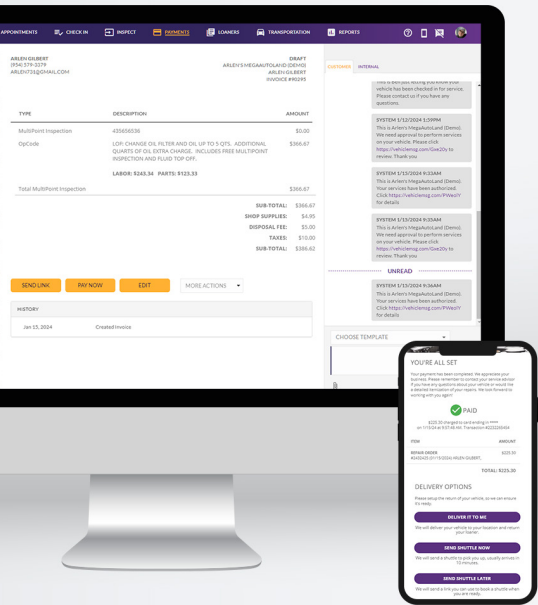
APPOINTMENTS CHECK IN INSPECT PAYMENTS LOANERS TRANSPORTATION REPORTS

ARLEN GILBERT
(954) 579-3379
ARLENT31@GMAIL.COM

DRAFT
ARLEN'S MEGAAUTOLAND (DEMO)
ARLEN GILBERT
INVOICE #90295

| TYPE | DESCRIPTION | AMOUNT |
|---|---|---|
| MultiPoint Inspection | 435656536 | $0.00 |
| OpCode | LOF: CHANGE OIL FILTER AND OIL UP TO 5 QTS. ADDITIONAL QUARTS OF OIL EXTRA CHARGE. INCLUDES FREE MULTIPOINT INSPECTION AND FLUID TOP OFF. | $366.67 |
| | LABOR: $243.34 PARTS: $123.33 | |
| Total MultiPoint Inspection | | $366.67 |

SUB-TOTAL: $366.67
SHOP SUPPLIES: $4.95
DISPOSAL FEE: $5.00
TAXES: $10.00
SUB-TOTAL: $386.62

SEND LINK PAY NOW EDIT MORE ACTIONS

HISTORY
Jan 15, 2024 Created Invoice

CUSTOMER INTERNAL

This is Arlen's ... vehicle has been checked in for service. Please contact us if you have any questions.

SYSTEM 1/12/2024 1:59PM
This is Arlen's MegaAutoLand (Demo). We need approval to perform services on your vehicle. Please click https://vehiclemsg.com/Gee20y to review. Thank you

SYSTEM 1/15/2024 9:33AM
This is Arlen's MegaAutoLand (Demo). Your services have been authorized. Click https://vehiclemsg.com/PWeoYY for details

SYSTEM 1/15/2024 9:35AM
This is Arlen's MegaAutoLand (Demo). We need approval to perform services on your vehicle. Please click https://vehiclemsg.com/Gee20y to review. Thank you

UNREAD

SYSTEM 1/15/2024 9:36AM
This is Arlen's MegaAutoLand (Demo). Your services have been authorized. Click https://vehiclemsg.com/PWeoYY for details

CHOOSE TEMPLATE

YOU'RE ALL SET
Your payment has been completed. We appreciate your business. Please remember to contact your service advisor if you have any questions about your vehicle or would like a detailed itemization of your repairs. We look forward to working with you again!

PAID
$225.30 charged to card ending in ****
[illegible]

ITEM AMOUNT
REPAIR ORDER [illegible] $225.30
TOTAL: $225.30

DELIVERY OPTIONS
Please setup the return of your vehicle, so we can ensure it's ready.

DELIVER IT TO ME
We will deliver your vehicle to your location and return your loaner.

SEND SHUTTLE NOW
We will send a shuttle to pick you up, usually arrives in 15 minutes.

SEND SHUTTLE LATER
We will send a link you can use to book a shuttle when you are ready.